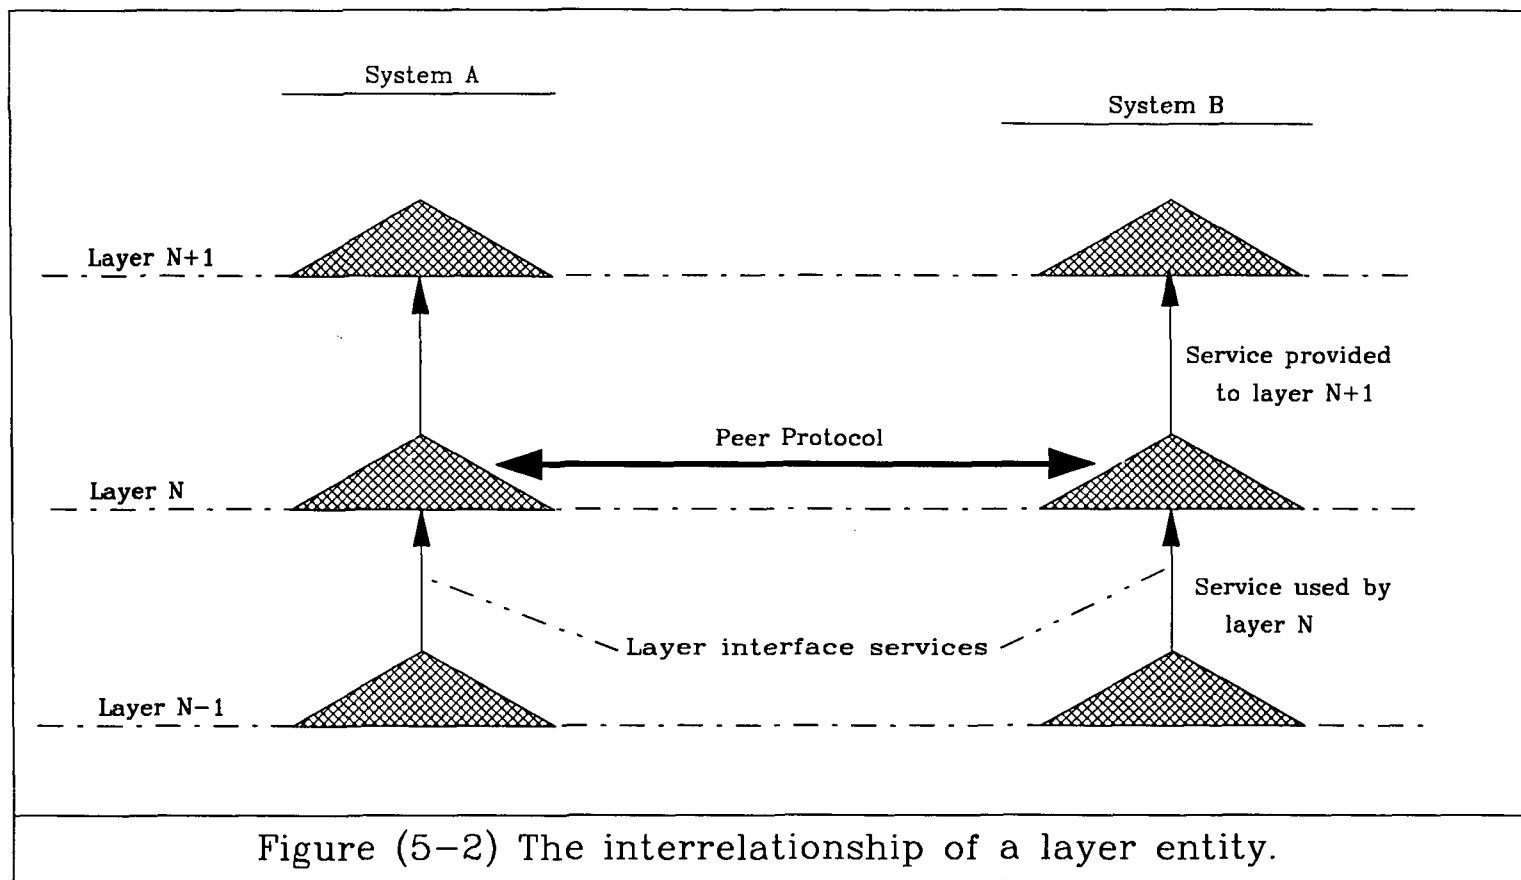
System A

System B

Layer N+1

Service provided to layer N+1

Peer Protocol

Layer N

Service used by layer N

Layer interface services

Layer N-1

Figure (5–2) The interrelationship of a layer entity.